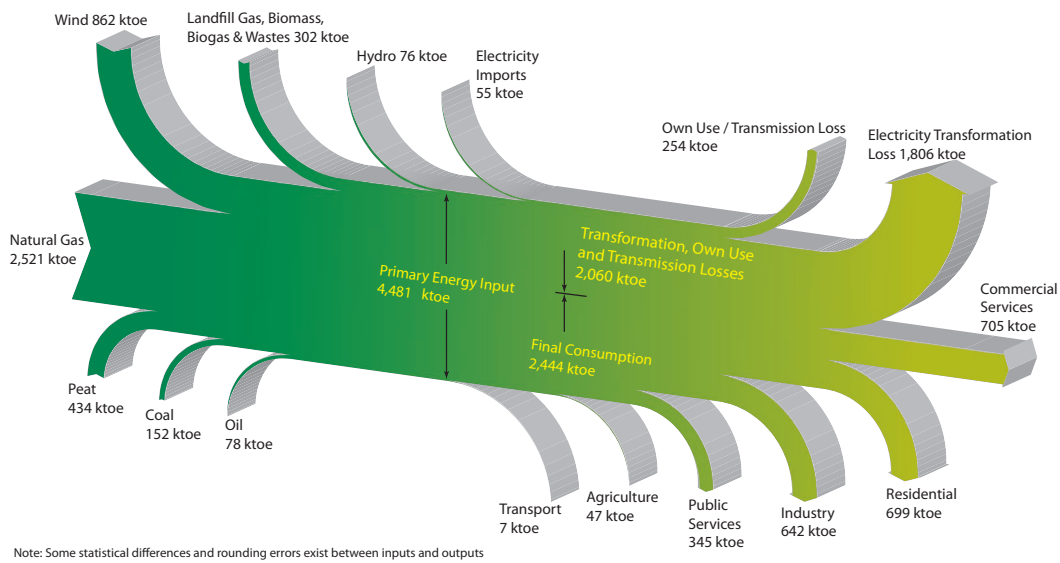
Wind 862 ktoe

Landfill Gas, Biomass, Biogas & Wastes 302 ktoe

Hydro 76 ktoe

Electricity Imports 55 ktoe

Own Use / Transmission Loss 254 ktoe

Electricity Transformation Loss 1,806 ktoe

Natural Gas 2,521 ktoe

Primary Energy Input 4,481 ktoe

Transformation, Own Use and Transmission Losses 2,060 ktoe

Final Consumption 2,444 ktoe

Commercial Services 705 ktoe

Peat 434 ktoe

Coal 152 ktoe

Oil 78 ktoe

Transport 7 ktoe

Agriculture 47 ktoe

Public Services 345 ktoe

Industry 642 ktoe

Residential 699 ktoe

Note: Some statistical differences and rounding errors exist between inputs and outputs